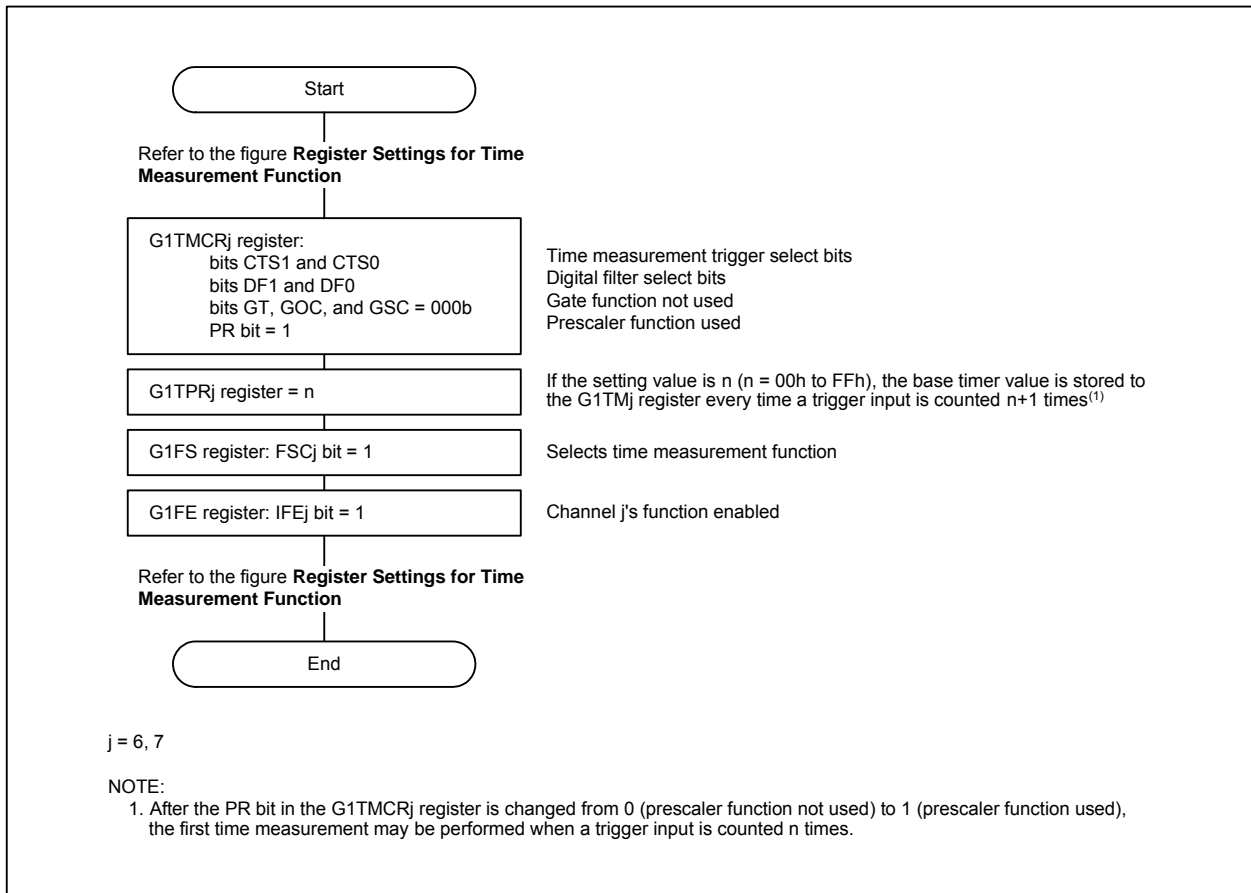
Start

Refer to the figure **Register Settings for Time Measurement Function**

G1TMCRj register:
bits CTS1 and CTS0
bits DF1 and DF0
bits GT, GOC, and GSC = 000b
PR bit = 1

Time measurement trigger select bits
Digital filter select bits
Gate function not used
Prescaler function used

G1TPRj register = n

If the setting value is n (n = 00h to FFh), the base timer value is stored to the G1TMj register every time a trigger input is counted n+1 times$^{(1)}$

G1FS register: FSCj bit = 1

Selects time measurement function

G1FE register: IFEj bit = 1

Channel j's function enabled

Refer to the figure **Register Settings for Time Measurement Function**

End

j = 6, 7

NOTE:
1. After the PR bit in the G1TMCRj register is changed from 0 (prescaler function not used) to 1 (prescaler function used), the first time measurement may be performed when a trigger input is counted n times.